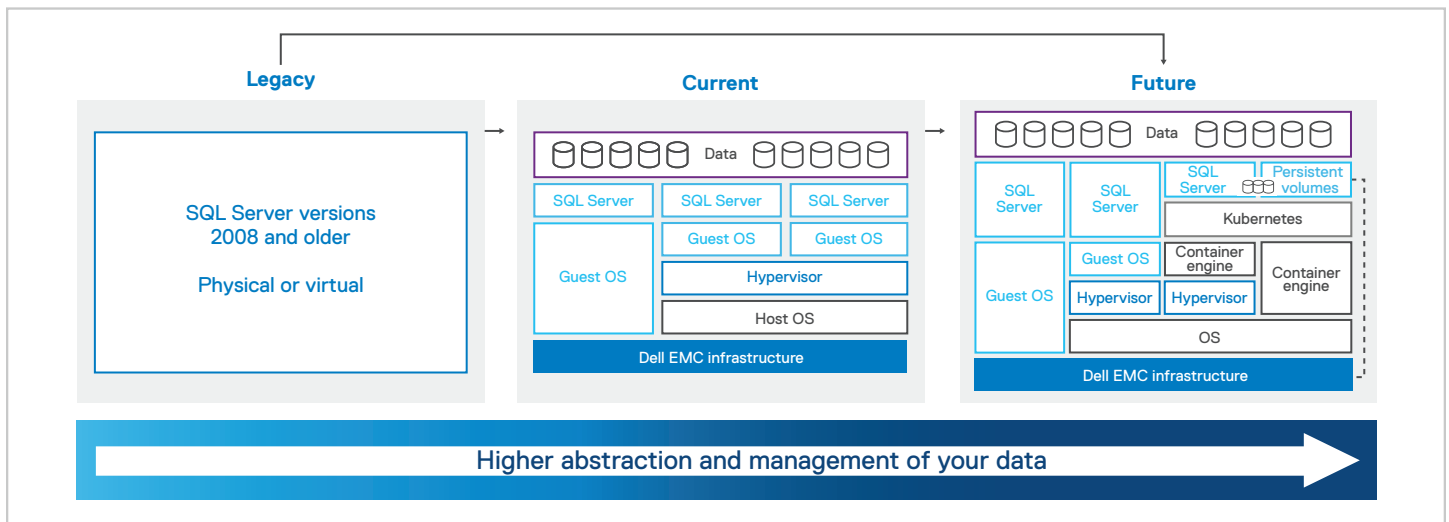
Legacy

SQL Server versions 2008 and older

Physical or virtual

Current

Data

SQL Server
SQL Server
SQL Server
Guest OS
Guest OS
Guest OS
Hypervisor
Host OS
Dell EMC infrastructure

Future

Data

SQL Server
SQL Server
SQL Server
Persistent volumes
Kubernetes
Guest OS
Guest OS
Container engine
Container engine
Hypervisor
Hypervisor
OS
Dell EMC infrastructure

Higher abstraction and management of your data